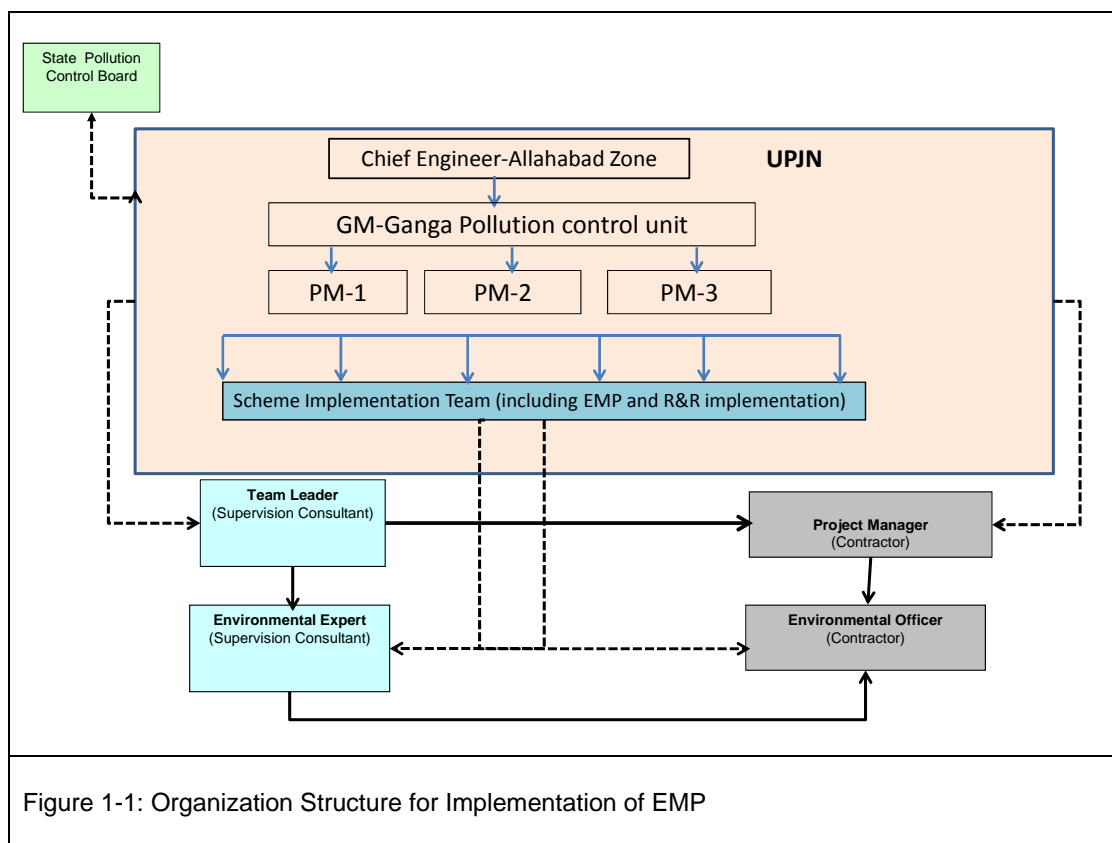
State Pollution Control Board

Chief Engineer-Allahabad Zone

UPJN

GM-Ganga Pollution control unit

PM-1

PM-2

PM-3

Scheme Implementation Team (including EMP and R&R implementation)

Team Leader
(Supervision Consultant)

Project Manager
(Contractor)

Environmental Expert
(Supervision Consultant)

Environmental Officer
(Contractor)

Figure 1-1: Organization Structure for Implementation of EMP